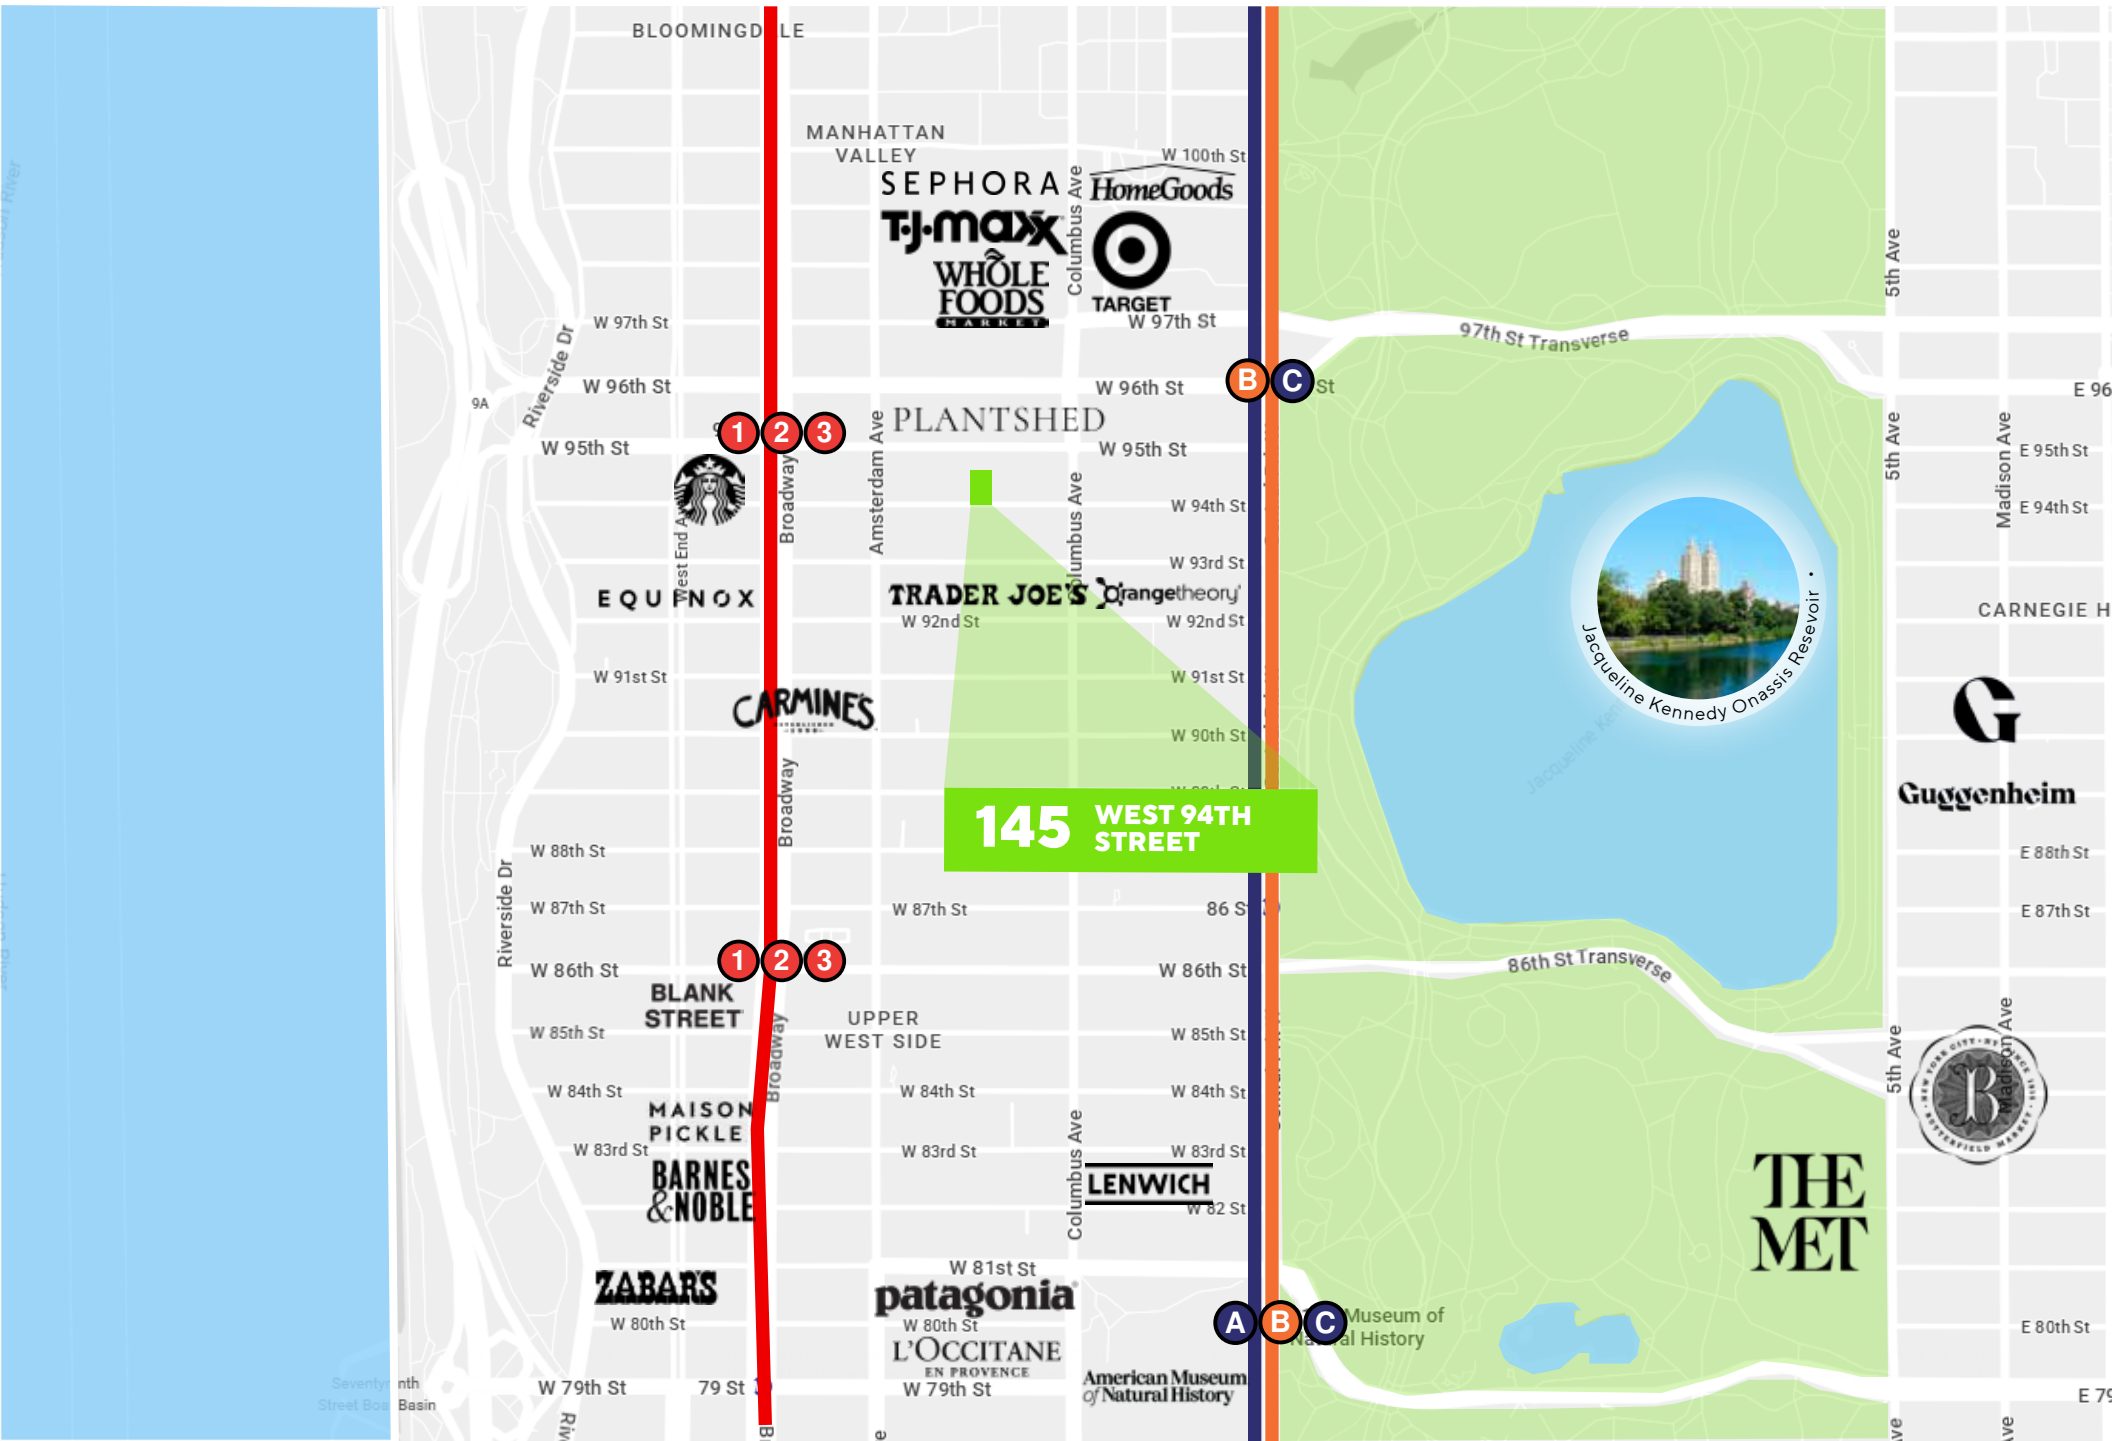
BLOOMINGD LE

MANHATTAN VALLEY

SEPHORA

TJ·maxx

WHOLE FOODS MARKET

Columbus Ave

HomeGoods

W 100th St

TARGET

W 97th St

W 97th St

97th St Transverse

Riverside Dr

9A

W 96th St

W 96th St

B C St

E 96

W 95th St

1 2 3

PLANTSHED

W 95th St

Broadway

Amsterdam Ave

West End Ave

W 94th St

Columbus Ave

5th Ave

5th Ave

Madison Ave

E 95th St

E 94th St

W 93rd St

EQUINOX

TRADER JOE'S

Orangetheory

W 92nd St

W 92nd St

CARNEGIE H

Jacqueline Kennedy Onassis Reservoir

W 91st St

W 91st St

CARMINE'S

W 90th St

Broadway

G

Guggenheim

145 WEST 94TH STREET

W 88th St

E 88th St

W 87th St

W 87th St

86 St

E 87th St

Riverside Dr

W 86th St

1 2 3

W 86th St

86th St Transverse

BLANK STREET

UPPER WEST SIDE

W 85th St

W 85th St

Broadway

5th Ave

Madison Ave

W 84th St

W 84th St

W 84th St

MAISON PICKLE

W 83rd St

W 83rd St

W 83rd St

BARNES & NOBLE

Columbus Ave

LENWICH

W 82 St

THE MET

ZABAR'S

W 81st St

patagonia

W 80th St

W 80th St

A B C

Museum of Natural History

E 80th St

L'OCCITANE EN PROVENCE

American Museum of Natural History

Seventy-nth Street Boat Basin

W 79th St

79 St

W 79th St

E 79